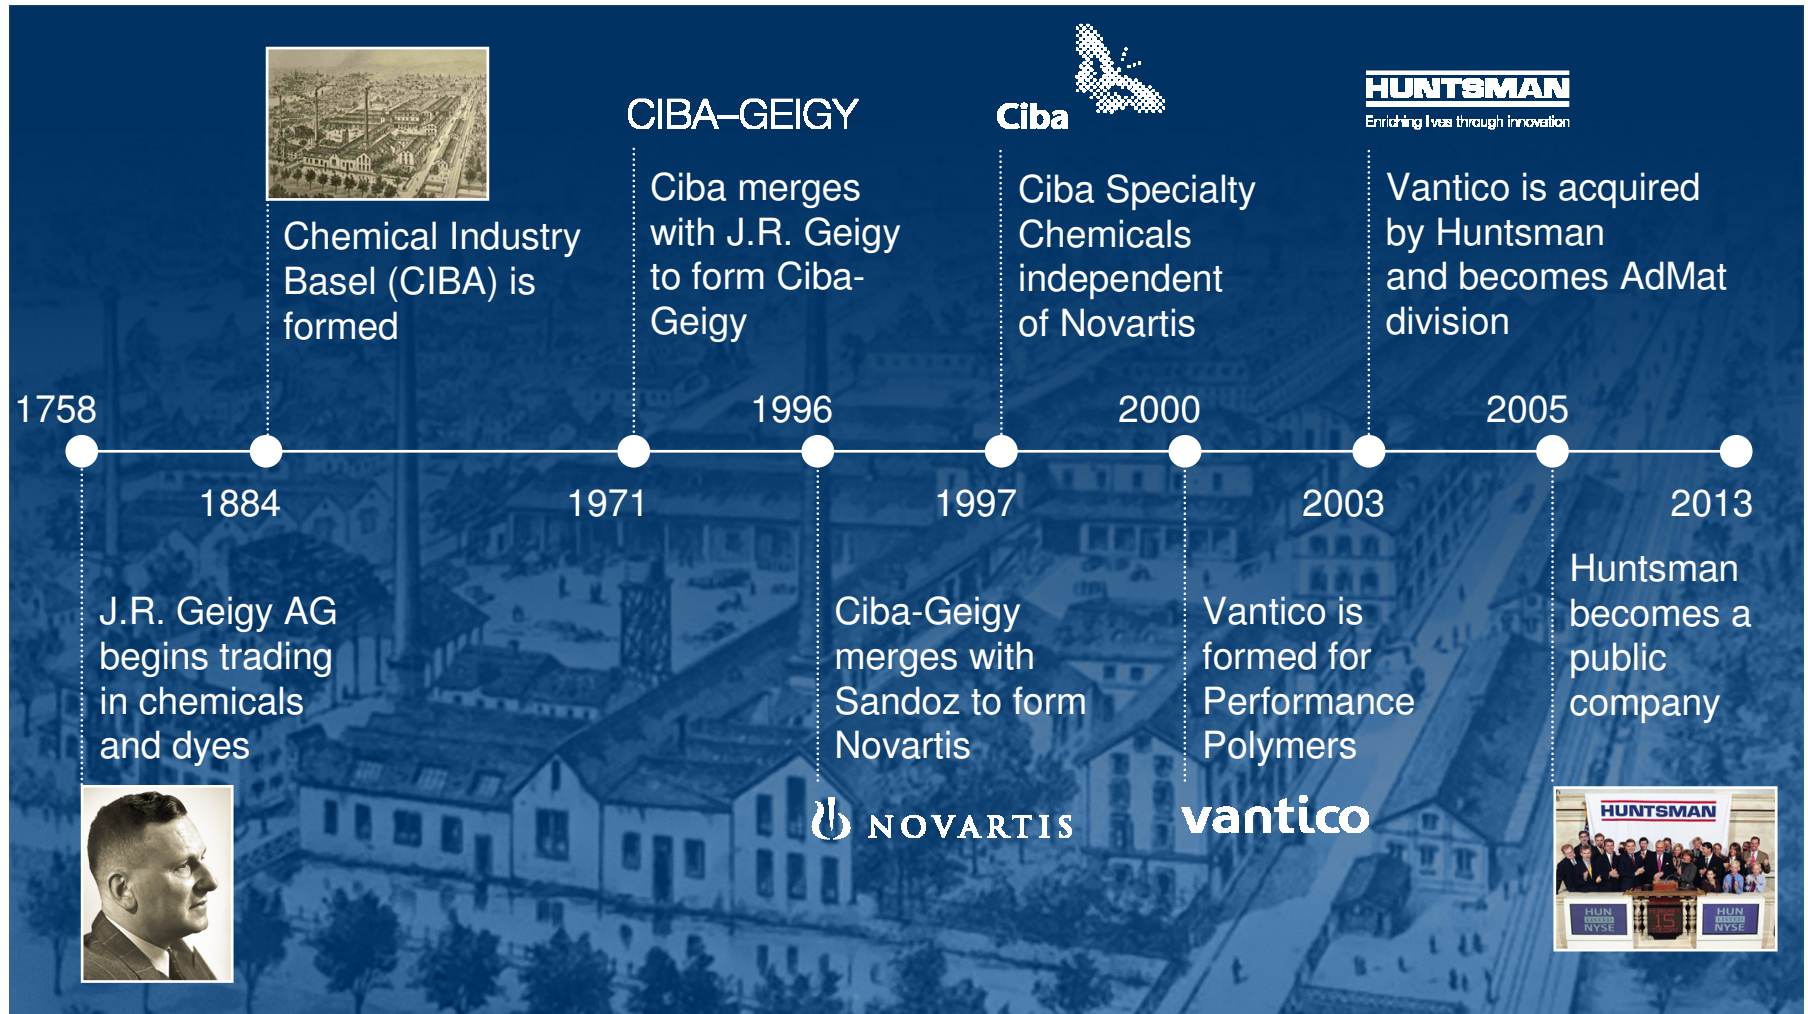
CIBA–GEIGY

Ciba

HUNTSMAN
Enriching lives through innovation

Chemical Industry Basel (CIBA) is formed

Ciba merges with J.R. Geigy to form Ciba-Geigy

Ciba Specialty Chemicals independent of Novartis

Vantico is acquired by Huntsman and becomes AdMat division

1758

1996

2000

2005

1884

1971

1997

2003

2013

J.R. Geigy AG begins trading in chemicals and dyes

Ciba-Geigy merges with Sandoz to form Novartis

Vantico is formed for Performance Polymers

Huntsman becomes a public company

NOVARTIS

vantico

HUNTSMAN

HUN NYSE

HUN NYSE